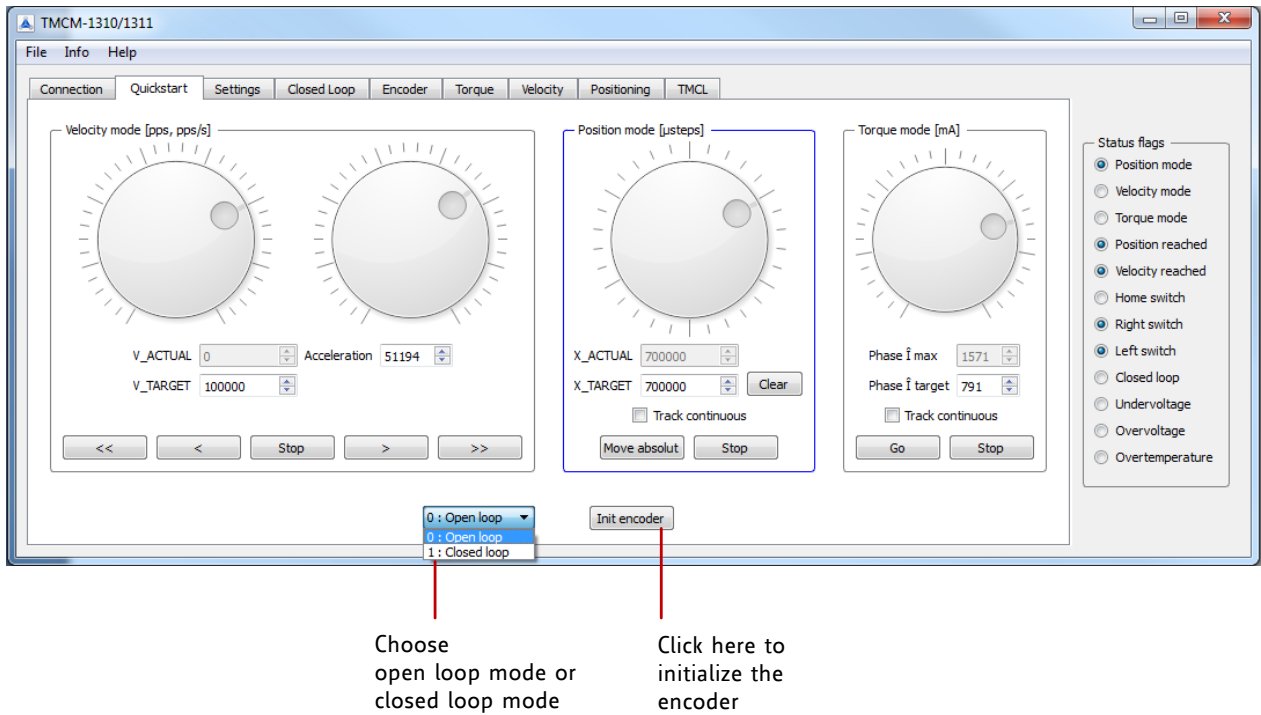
TMCM-1310/1311

File Info Help

Connection Quickstart Settings Closed Loop Encoder Torque Velocity Positioning TMCL

Velocity mode [pps, pps/s]

V_ACTUAL 0 Acceleration 51194

V_TARGET 100000

<< < Stop > >>

Position mode [µsteps]

X_ACTUAL 700000

X_TARGET 700000 Clear

Track continuous

Move absolut Stop

Torque mode [mA]

Phase Î max 1571

Phase Î target 791

Track continuous

Go Stop

Status flags
Position mode
Velocity mode
Torque mode
Position reached
Velocity reached
Home switch
Right switch
Left switch
Closed loop
Undervoltage
Overvoltage
Overtemperature

0 : Open loop
0 : Open loop
1 : Closed loop

Init encoder

Choose open loop mode or closed loop mode

Click here to initialize the encoder